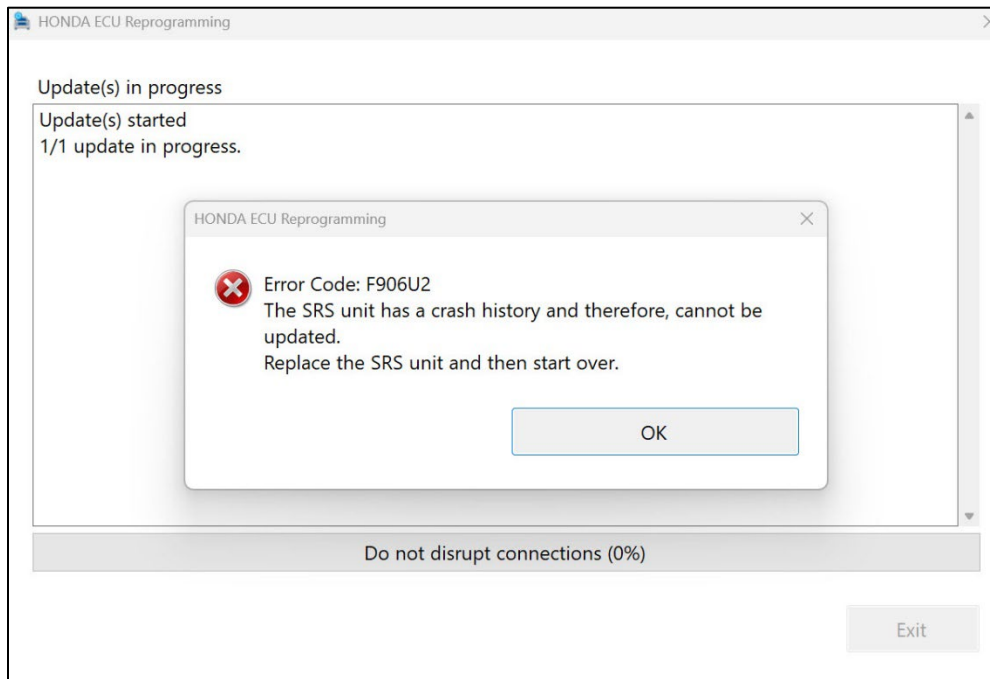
HONDA ECU Reprogramming

Update(s) in progress

Update(s) started
1/1 update in progress.

HONDA ECU Reprogramming

Error Code: F906U2
The SRS unit has a crash history and therefore, cannot be updated.
Replace the SRS unit and then start over.

OK

Do not disrupt connections (0%)

Exit